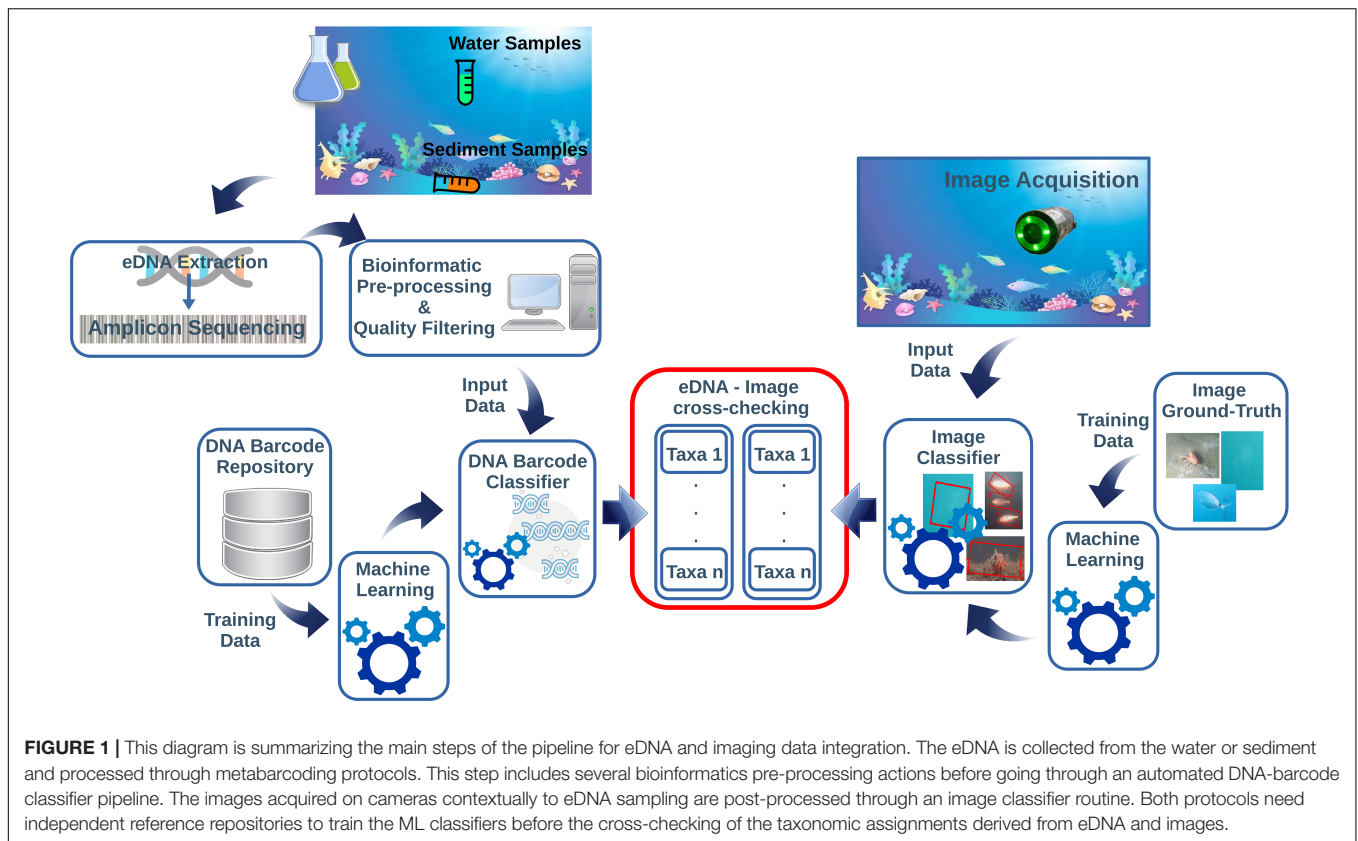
Water Samples

Sediment Samples

eDNA Extraction

Amplicon Sequencing

Bioinformatic Pre-processing & Quality Filtering

Image Acquisition

Input Data

Input Data

eDNA - Image cross-checking

| Taxa 1 | Taxa 1 |
|---|---|
| . | . |
| . | . |
| . | . |
| Taxa n | Taxa n |

Training Data

Image Ground-Truth

DNA Barcode Repository

DNA Barcode Classifier

Image Classifier

Machine Learning

Machine Learning

Training Data

**FIGURE 1 |** This diagram is summarizing the main steps of the pipeline for eDNA and imaging data integration. The eDNA is collected from the water or sediment and processed through metabarcoding protocols. This step includes several bioinformatics pre-processing actions before going through an automated DNA-barcode classifier pipeline. The images acquired on cameras contextually to eDNA sampling are post-processed through an image classifier routine. Both protocols need independent reference repositories to train the ML classifiers before the cross-checking of the taxonomic assignments derived from eDNA and images.